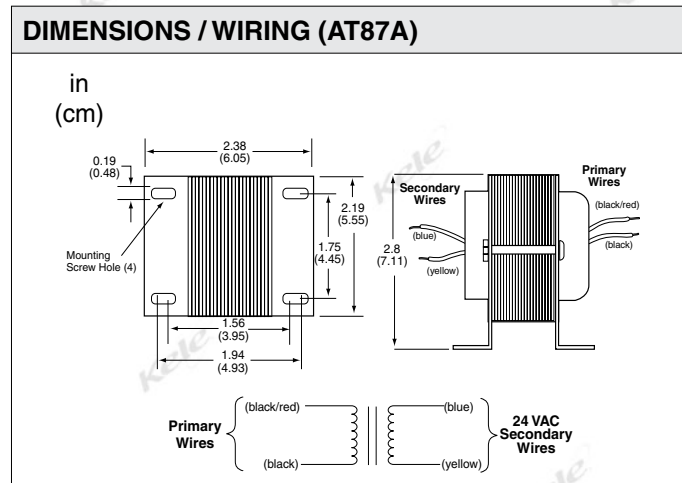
DIMENSIONS / WIRING (AT87A)

in
(cm)

2.38
(6.05)

0.19
(0.48)

2.19
(5.55)

1.75
(4.45)

Mounting Screw Hole (4)

1.56
(3.95)

1.94
(4.93)

Secondary Wires

Primary Wires

(black/red)

(blue)

(black)

2.8
(7.11)

(yellow)

Primary Wires

(black/red)

(black)

(blue)

(yellow)

24 VAC Secondary Wires

Kele